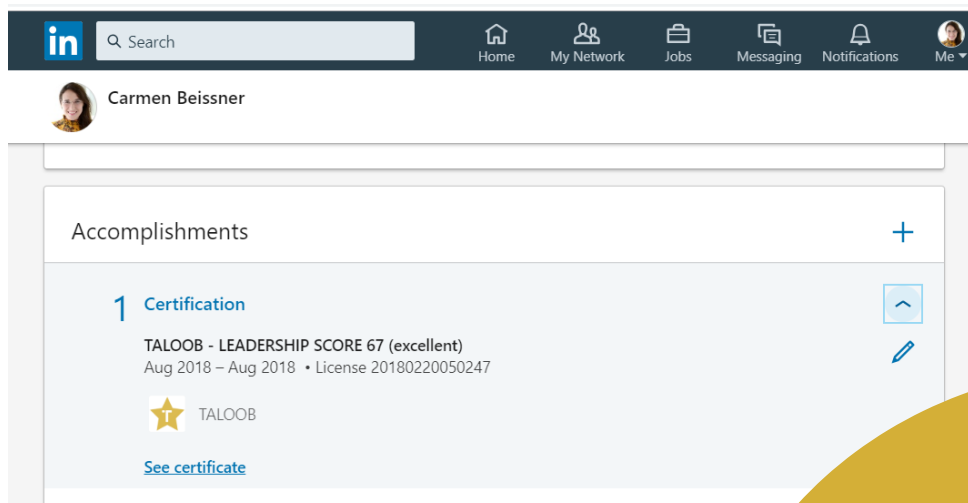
in

Search

Home

My Network

Jobs

Messaging

Notifications

Me

Carmen Beissner

Accomplishments

1 Certification

TALOOB - LEADERSHIP SCORE 67 (excellent)

Aug 2018 – Aug 2018 • License 20180220050247

T

TALOOB

See certificate